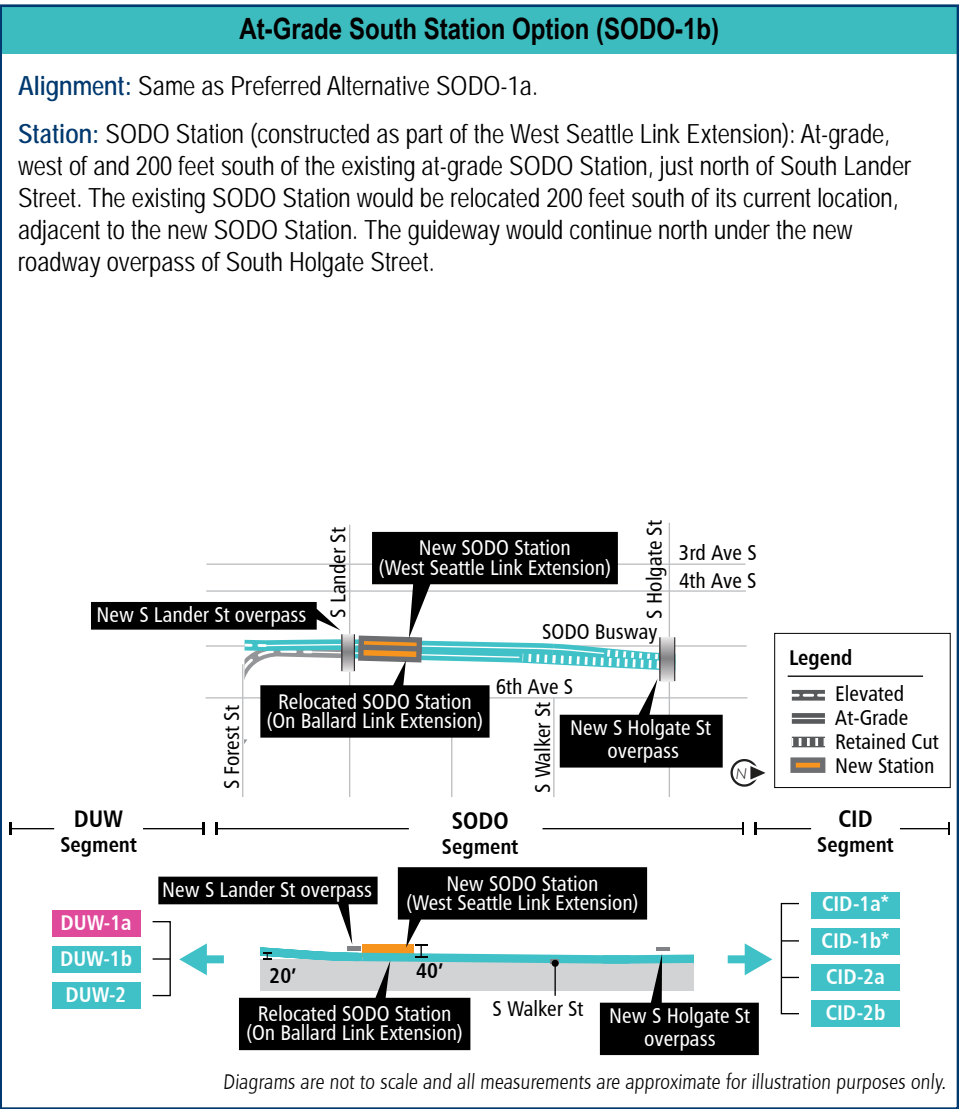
At-Grade South Station Option (SODO-1b)

Alignment: Same as Preferred Alternative SODO-1a.

Station: SODO Station (constructed as part of the West Seattle Link Extension): At-grade, west of and 200 feet south of the existing at-grade SODO Station, just north of South Lander Street. The existing SODO Station would be relocated 200 feet south of its current location, adjacent to the new SODO Station. The guideway would continue north under the new roadway overpass of South Holgate Street.

S Lander St
New SODO Station (West Seattle Link Extension)
S Holgate St
3rd Ave S
4th Ave S
New S Lander St overpass
SODO Busway
Relocated SODO Station (On Ballard Link Extension)
6th Ave S
S Forest St
S Walker St
New S Holgate St overpass

Legend
Elevated
At-Grade
Retained Cut
New Station

N

DUW Segment
SODO Segment
CID Segment

New S Lander St overpass
New SODO Station (West Seattle Link Extension)
DUW-1a
DUW-1b
DUW-2
20′
40′
Relocated SODO Station (On Ballard Link Extension)
S Walker St
New S Holgate St overpass
CID-1a*
CID-1b*
CID-2a
CID-2b

Diagrams are not to scale and all measurements are approximate for illustration purposes only.